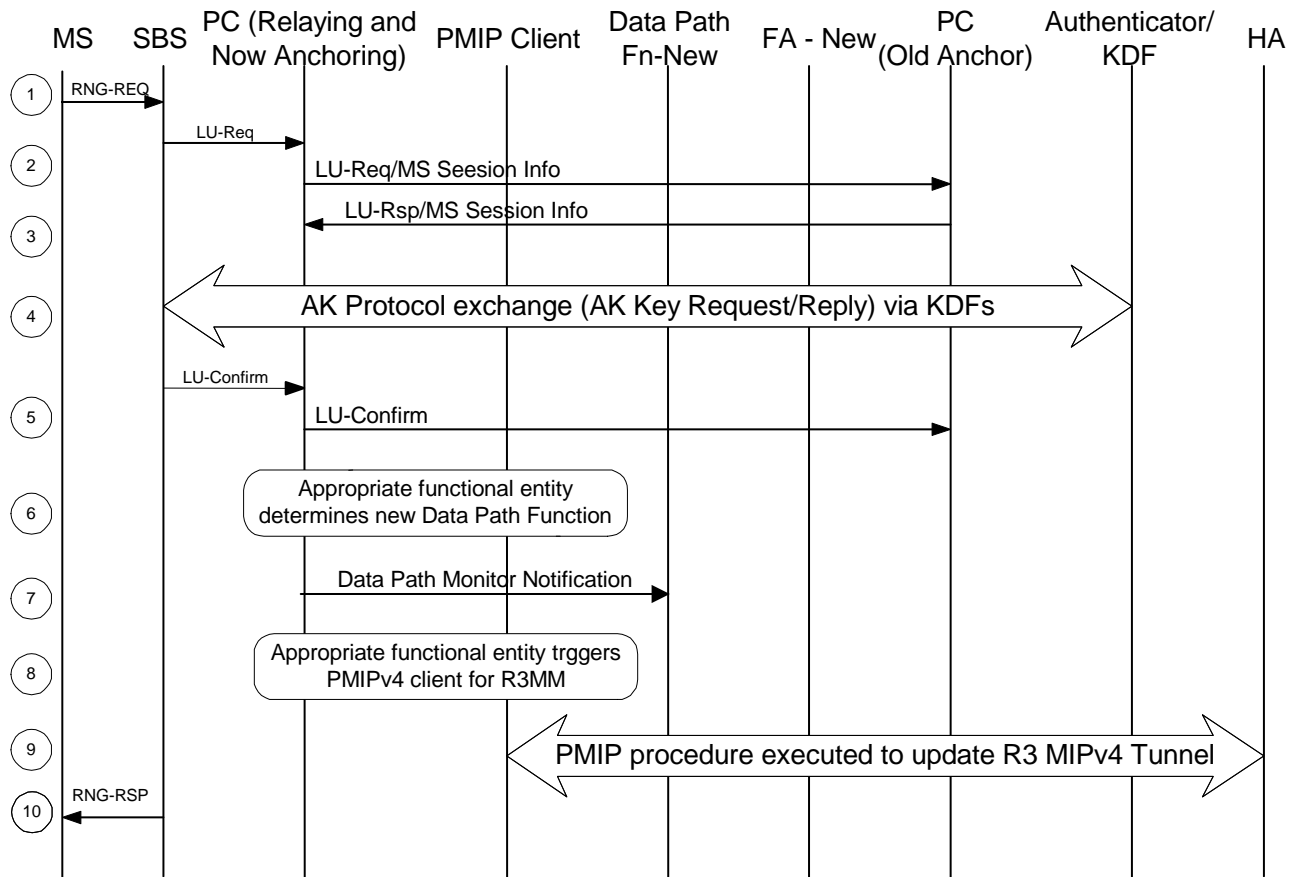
MS SBS PC (Relaying and Now Anchoring) PMIP Client Data Path Fn-New FA - New PC (Old Anchor) Authenticator/ KDF HA

1 RNG-REQ

LU-Req

2 LU-Req/MS Seesion Info

LU-Rsp/MS Session Info

3

4 AK Protocol exchange (AK Key Request/Reply) via KDFs

LU-Confirm

5 LU-Confirm

6 Appropriate functional entity determines new Data Path Function

7 Data Path Monitor Notification

8 Appropriate functional entity trggers PMIPv4 client for R3MM

9 PMIP procedure executed to update R3 MIPv4 Tunnel

RNG-RSP

10